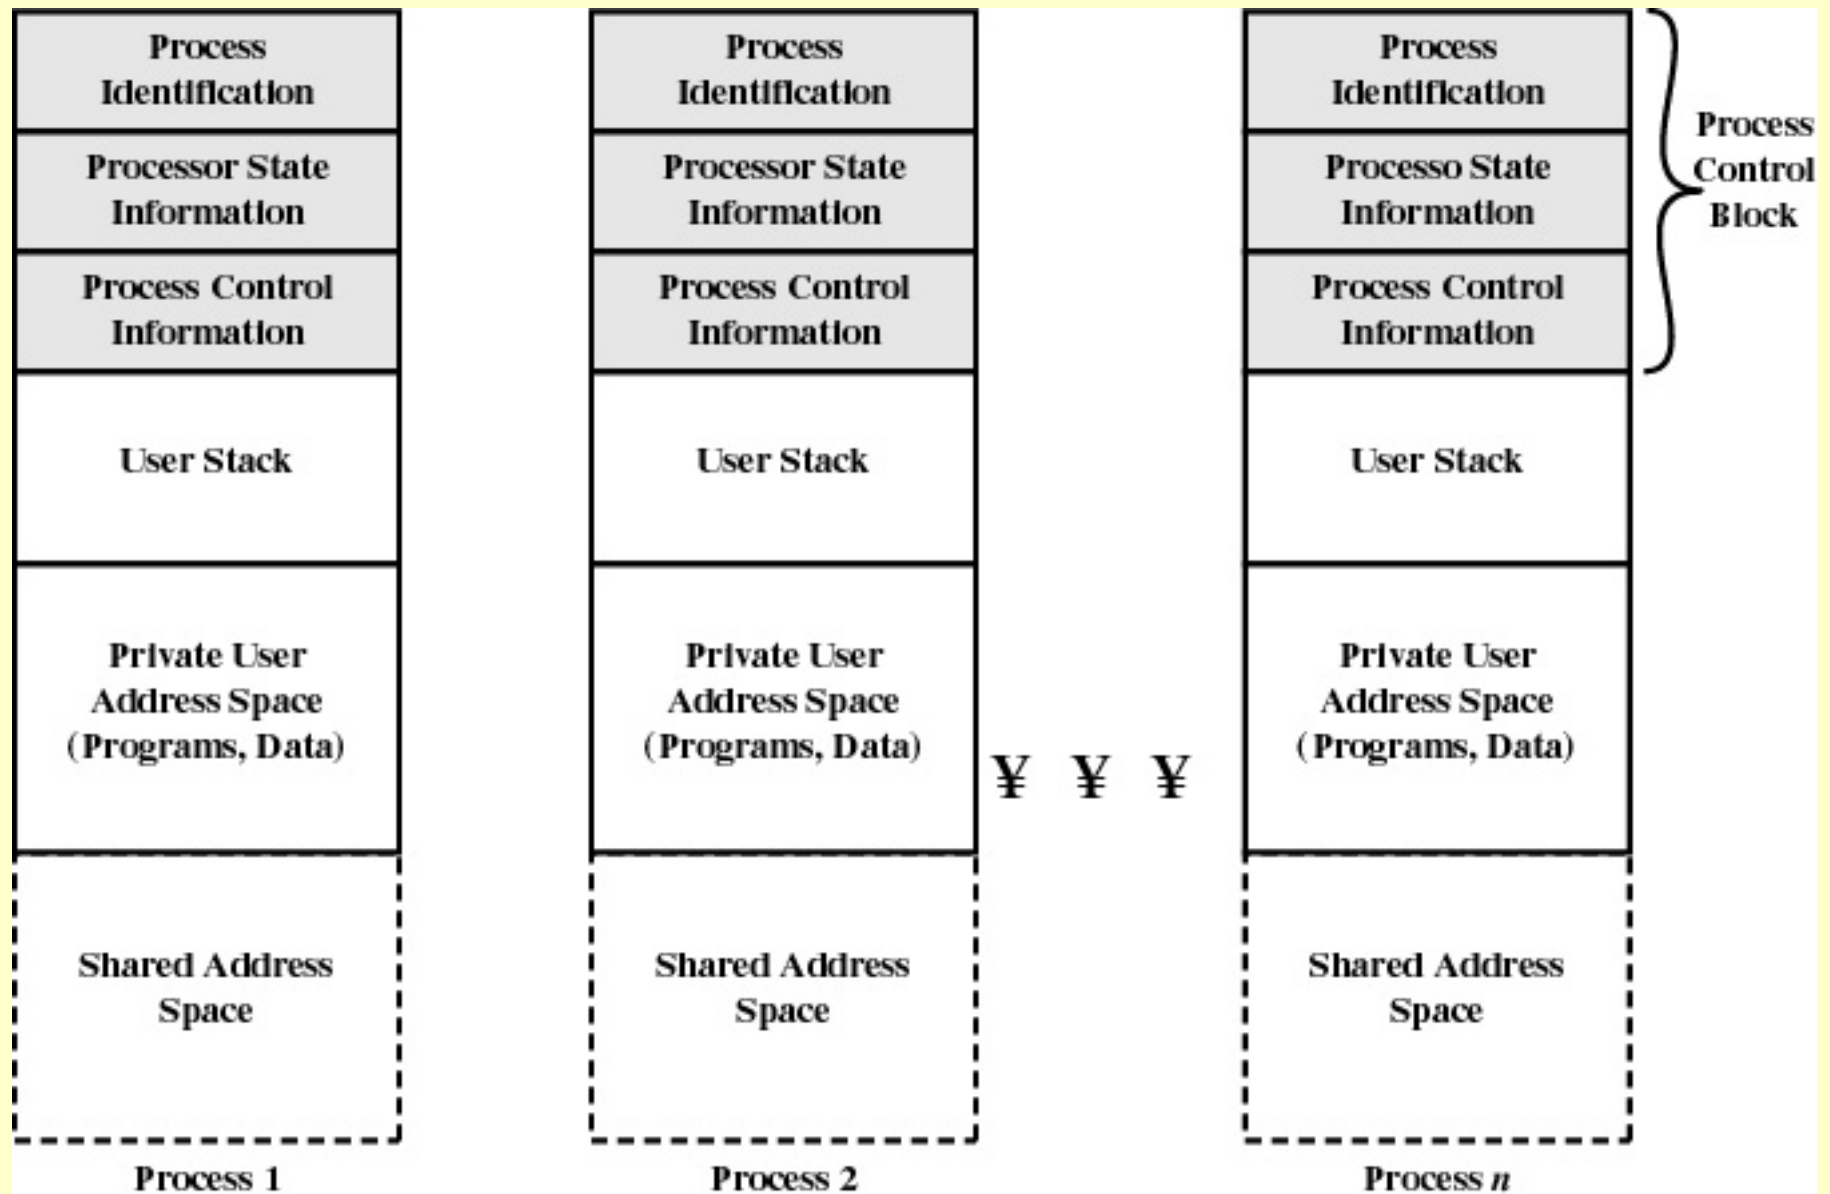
Process Identification

Processor State Information

Process Control Information

User Stack

Private User Address Space (Programs, Data)

Shared Address Space

Process 1

Process Identification

Processor State Information

Process Control Information

User Stack

Private User Address Space (Programs, Data)

Shared Address Space

Process 2

¥ ¥ ¥

Process Identification

Processo State Information

Process Control Information

User Stack

Private User Address Space (Programs, Data)

Shared Address Space

Process $n$

Process Control Block